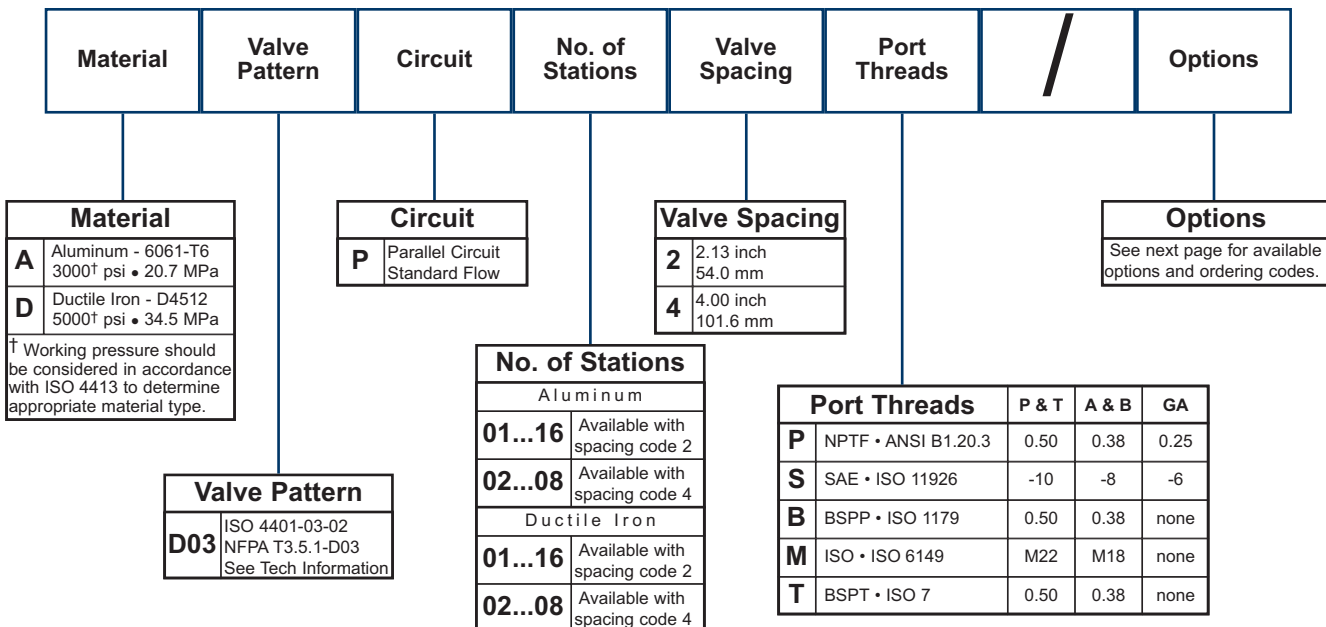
| Material | Valve Pattern | Circuit | No. of Stations | Valve Spacing | Port Threads | / | Options |
|---|---|---|---|---|---|---|---|

**Material**

| | |
|---|---|
| A | Aluminum - 6061-T6 3000† psi • 20.7 MPa |
| D | Ductile Iron - D4512 5000† psi • 34.5 MPa |

† Working pressure should be considered in accordance with ISO 4413 to determine appropriate material type.

**Circuit**

| | |
|---|---|
| P | Parallel Circuit Standard Flow |

**Valve Spacing**

| | |
|---|---|
| 2 | 2.13 inch 54.0 mm |
| 4 | 4.00 inch 101.6 mm |

**Options**

See next page for available options and ordering codes.

**No. of Stations**

| | |
|---|---|
| Aluminum | |
| 01...16 | Available with spacing code 2 |
| 02...08 | Available with spacing code 4 |
| Ductile Iron | |
| 01...16 | Available with spacing code 2 |
| 02...08 | Available with spacing code 4 |

**Valve Pattern**

| | |
|---|---|
| D03 | ISO 4401-03-02 NFPA T3.5.1-D03 See Tech Information |

| Port Threads | | P & T | A & B | GA |
|---|---|---|---|---|
| P | NPTF • ANSI B1.20.3 | 0.50 | 0.38 | 0.25 |
| S | SAE • ISO 11926 | -10 | -8 | -6 |
| B | BSPP • ISO 1179 | 0.50 | 0.38 | none |
| M | ISO • ISO 6149 | M22 | M18 | none |
| T | BSPT • ISO 7 | 0.50 | 0.38 | none |